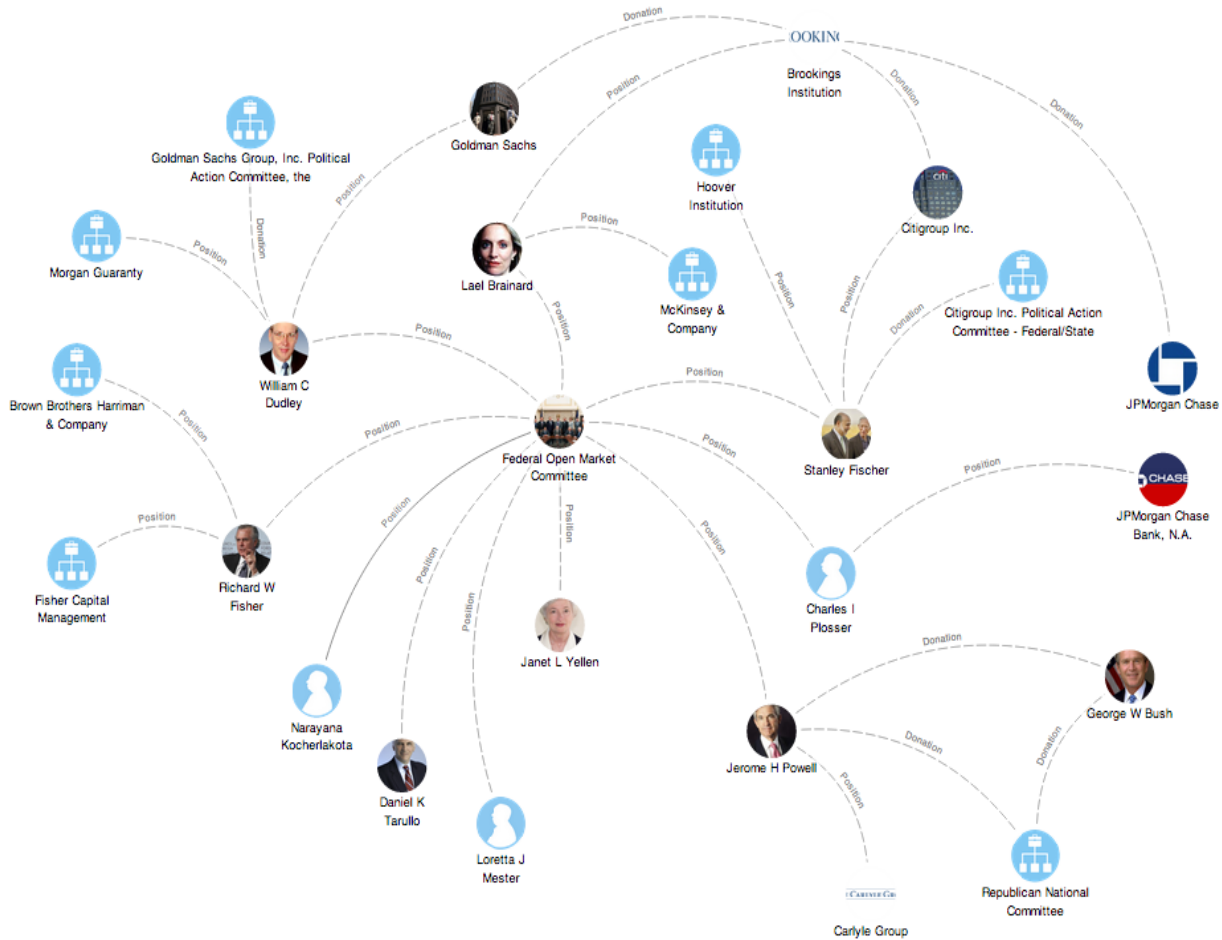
Donation
OOKING
Brookings Institution
Donation
Position
Donation
Goldman Sachs
Goldman Sachs Group, Inc. Political Action Committee, the
Position
Donation
Hoover Institution
Citigroup Inc.
Morgan Guaranty
Position
Position
Lael Brainard
McKinsey & Company
Position
Position
Position
Citigroup Inc. Political Action Committee - Federal/State
Donation
Position
William C Dudley
Brown Brothers Harriman & Company
Position
Position
JPMorgan Chase
Position
Federal Open Market Committee
Position
Stanley Fischer
Position
CHASE
JPMorgan Chase Bank, N.A.
Position
Fisher Capital Management
Richard W Fisher
Position
Position
Position
Position
Position
Charles I Plosser
Janet L Yellen
Donation
George W Bush
Narayana Kocherlakota
Donation
Donation
Jerome H Powell
Position
Daniel K Tarullo
Loretta J Mester
CARLYLE GR
Carlyle Group
Republican National Committee